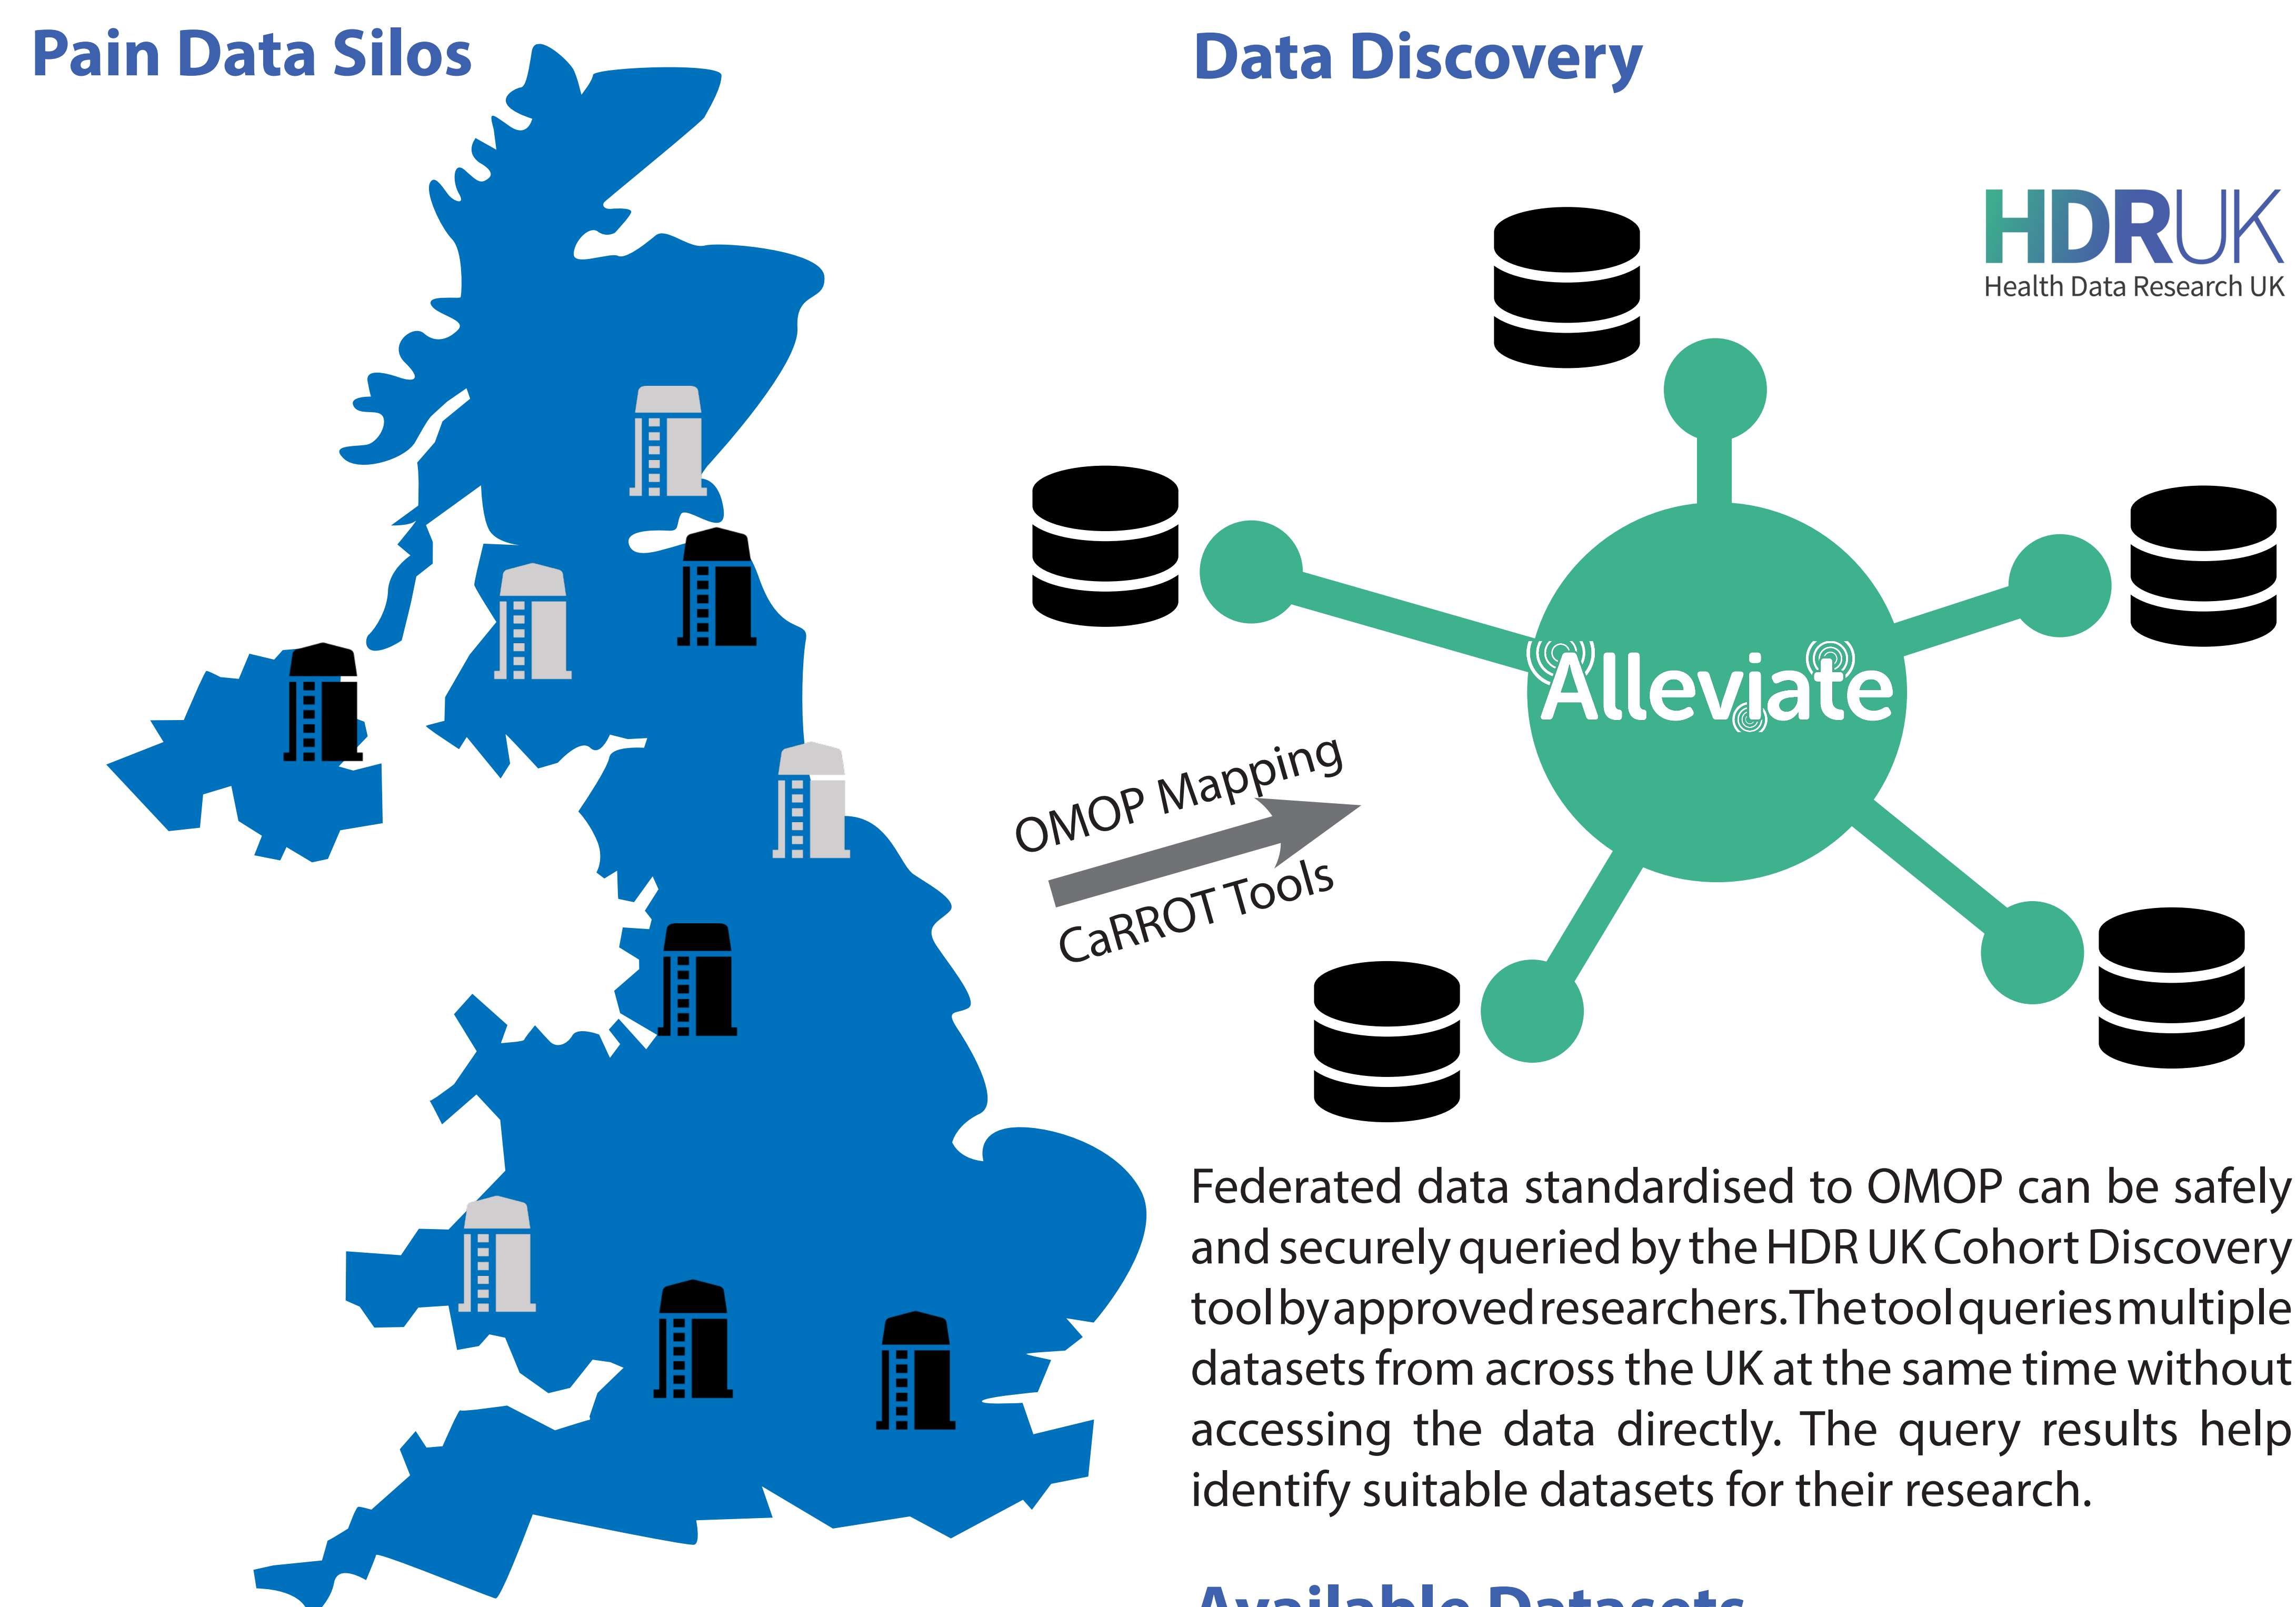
Pain Data Silos

Data Discovery

HDRUK
Health Data Research UK

OMOP Mapping
CaRROT Tools

Alleviate

Federated data standardised to OMOP can be safely and securely queried by the HDR UK Cohort Discovery tool by approved researchers. The tool queries multiple datasets from across the UK at the same time without accessing the data directly. The query results help identify suitable datasets for their research.

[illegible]